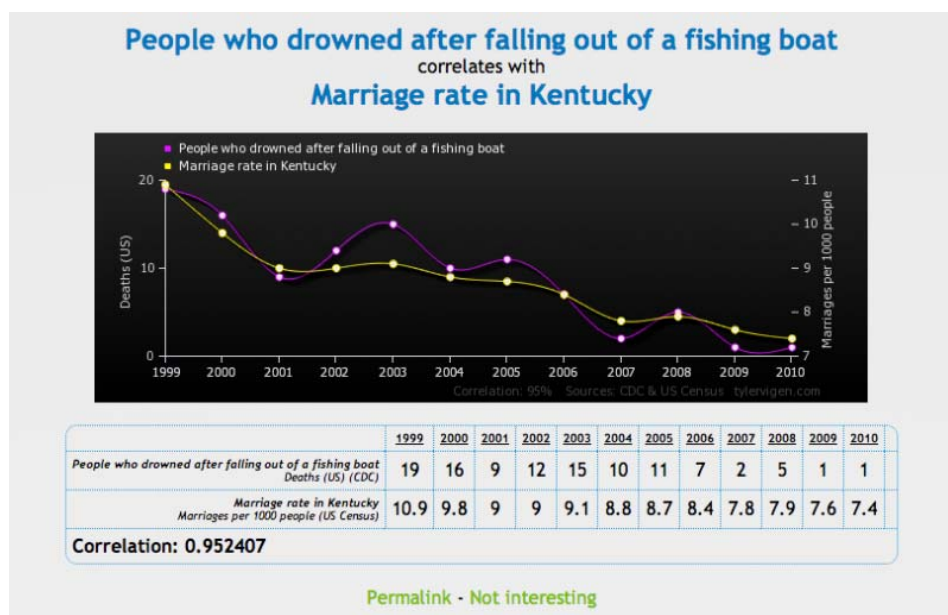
People who drowned after falling out of a fishing boat
correlates with
Marriage rate in Kentucky

People who drowned after falling out of a fishing boat
Marriage rate in Kentucky

Deaths (US)
20
10
0
1999 2000 2001 2002 2003 2004 2005 2006 2007 2008 2009 2010
11
10
9
8
7
Marriages per 1000 people
Correlation: 95% Sources: CDC & US Census tylervigen.com

| | 1999 | 2000 | 2001 | 2002 | 2003 | 2004 | 2005 | 2006 | 2007 | 2008 | 2009 | 2010 |
|---|---|---|---|---|---|---|---|---|---|---|---|---|
| People who drowned after falling out of a fishing boat Deaths (US) (CDC) | 19 | 16 | 9 | 12 | 15 | 10 | 11 | 7 | 2 | 5 | 1 | 1 |
| Marriage rate in Kentucky Marriages per 1000 people (US Census) | 10.9 | 9.8 | 9 | 9 | 9.1 | 8.8 | 8.7 | 8.4 | 7.8 | 7.9 | 7.6 | 7.4 |

Correlation: 0.952407

Permalink - Not interesting